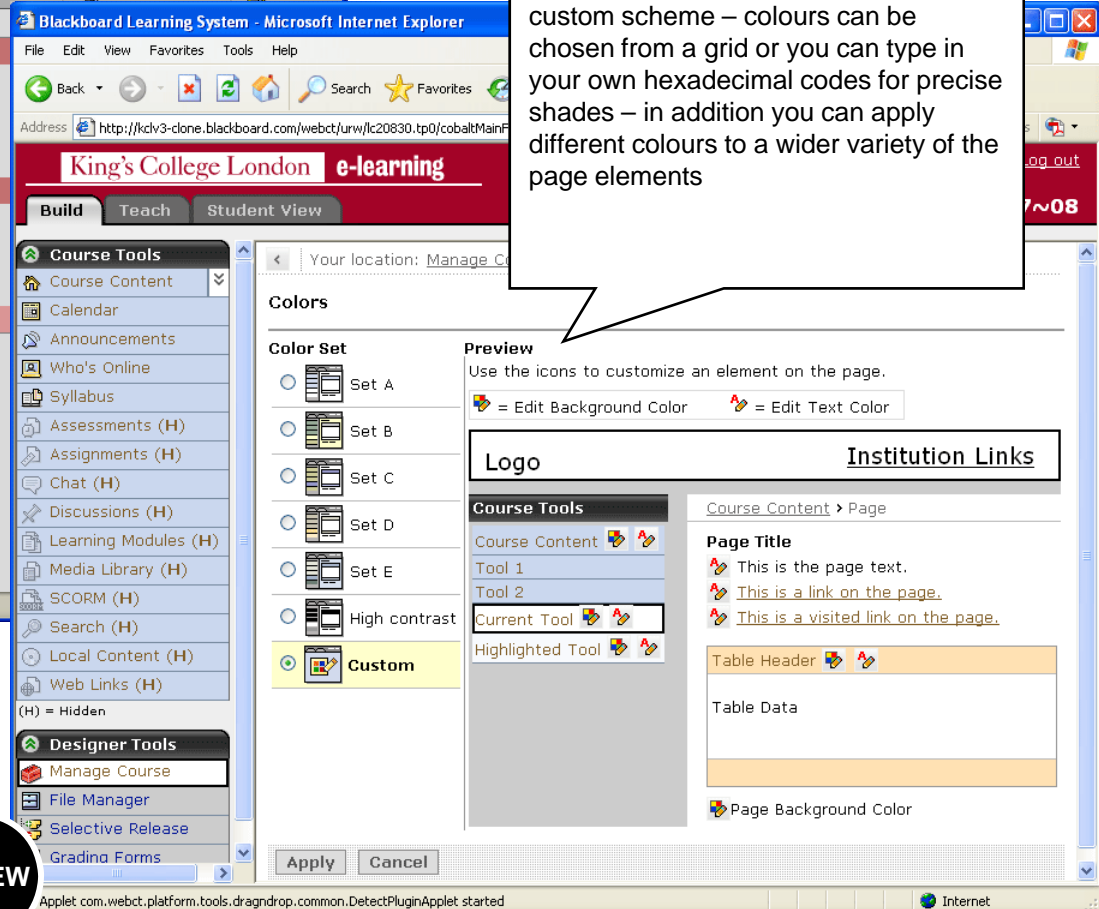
Blackboard Learning System - Microsoft Internet Explorer

custom scheme – colours can be chosen from a grid or you can type in your own hexadecimal codes for precise shades – in addition you can apply different colours to a wider variety of the page elements

File Edit View Favorites Tools Help

Back Search Favorites

Address http://kclv3-clone.blackboard.com/webct/urw/lc20830.tp0/cobaltMainF

King's College London e-learning

Log out

Build Teach Student View

7~08

Course Tools
Course Content
Calendar
Announcements
Who's Online
Syllabus
Assessments (H)
Assignments (H)
Chat (H)
Discussions (H)
Learning Modules (H)
Media Library (H)
SCORM (H)
Search (H)
Local Content (H)
Web Links (H)
(H) = Hidden

Designer Tools
Manage Course
File Manager
Selective Release
Grading Forms

Your location: Manage Co

Colors

Color Set
Set A
Set B
Set C
Set D
Set E
High contrast
Custom

Preview
Use the icons to customize an element on the page.
= Edit Background Color = Edit Text Color

Logo Institution Links

Course Tools
Course Content
Tool 1
Tool 2
Current Tool
Highlighted Tool

Course Content › Page

Page Title
This is the page text.
This is a link on the page.
This is a visited link on the page.

Table Header
Table Data

Page Background Color

Apply Cancel

EW

Applet com.webct.platform.tools.dragndrop.common.DetectPluginApplet started

Internet